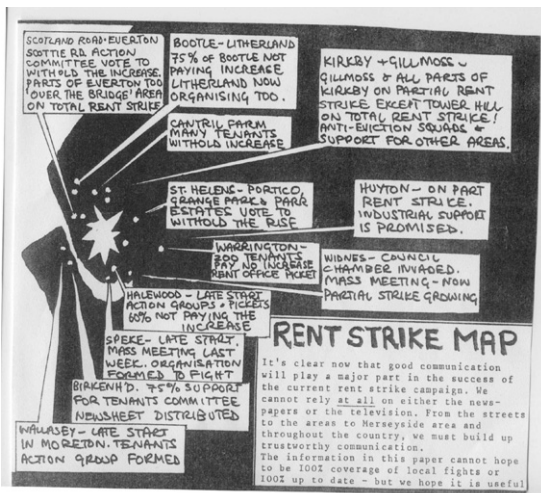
SCOTLAND ROAD-EVERTON SCOTTIE RD ACTION COMMITTEE VOTE TO WITHOLD THE INCREASE. PARTS OF EVERTON TOO 'OVER THE BRIDGE' AREA ON TOTAL RENT STRIKE

BOOTLE-LITHERLAND 75% OF BOOTLE NOT PAYING INCREASE LITHERLAND NOW ORGANISING TOO.

KIRKBY + GILLMOSS - GILLMOSS & ALL PARTS OF KIRKBY ON PARTIAL RENT STRIKE EXCEPT TOWER HILL ON TOTAL RENT STRIKE! ANTI-EVICTION SQUADS & SUPPORT FOR OTHER AREAS.

CANTRIL FARM MANY TENANTS WITHOLD INCREASE

ST. HELENS- PORTICO, GRANGE PARK & PARR ESTATES VOTE TO WITHOLD THE RISE

HUYTON- ON PART RENT STRIKE. INDUSTRIAL SUPPORT IS PROMISED.

WARRINGTON- 300 TENANTS PAY NO INCREASE RENT OFFICE PICKET

WIDNES- COUNCIL CHAMBER INVADED. MASS MEETING- NOW PARTIAL STRIKE GROWING

HALEWOOD- LATE START ACTION GROUPS + PICKETS 60% NOT PAYING THE INCREASE

SPEKE- LATE START, MASS MEETING LAST WEEK. ORGANISATION FORMED TO FIGHT

BIRKENHD. 75% SUPPORT FOR TENANTS COMMITTEE NEWSHEET DISTRIBUTED

WALLASEY- LATE START IN MORETON. TENANTS ACTION GROUP FORMED

RENT STRIKE MAP

It's clear now that good communication will play a major part in the success of the current rent strike campaign. We cannot rely at all on either the newspapers or the television. From the streets to the areas to Merseyside area and throughout the country, we must build up trustworthy communication.
The information in this paper cannot hope to be 100% coverage of local fights or 100% up to date - but we hope it is useful